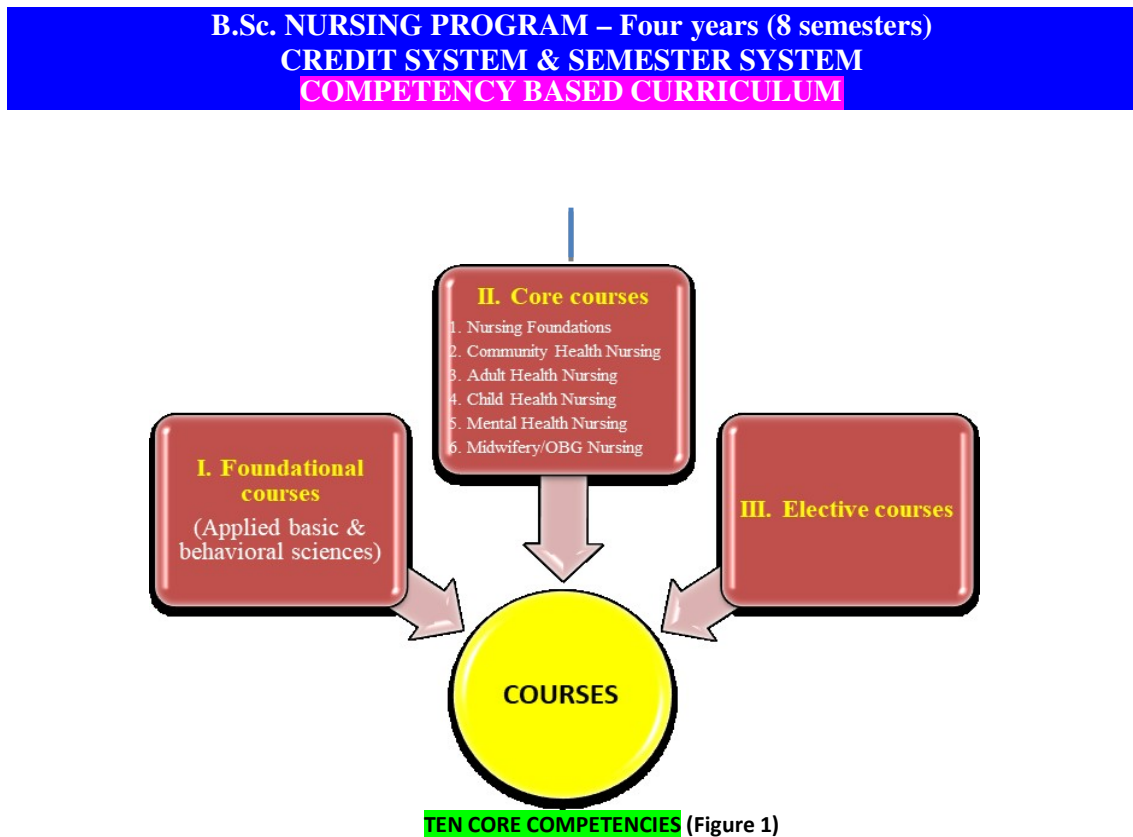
B.Sc. NURSING PROGRAM – Four years (8 semesters)
CREDIT SYSTEM & SEMESTER SYSTEM
COMPETENCY BASED CURRICULUM

II. Core courses
1. Nursing Foundations
2. Community Health Nursing
3. Adult Health Nursing
4. Child Health Nursing
5. Mental Health Nursing
6. Midwifery/OBG Nursing

I. Foundational courses
(Applied basic & behavioral sciences)

III. Elective courses

COURSES

TEN CORE COMPETENCIES (Figure 1)